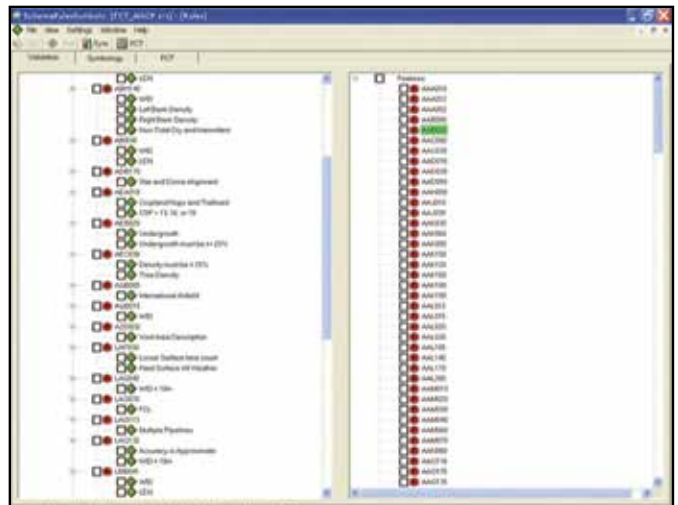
SchemaRulesAttribute [FCT_AACP.xrs] - [Rules]

File View Settings Window Help

Sync FCT

Validation Symbology FCT

LEN
AGR140
WID
Left Bank Density
Right Bank Density
Non-Tidal Dry and Intermittent
AHR040
WID
LEN
AGR170
Star and Dome alignment
AEA010
Cropland/Hops and Trellised
CSP = 13, 32, or 19
AEC020
Undergrowth
Undergrowth must be <= 25%
AEC030
Density must be 0-35%
Tree Density
AGB005
International Airfield
AGB015
WID
AGB030
Void Area Description
AHT030
Loose Surface lane count
Hard Surface All Weather
LAQ040
WID < 10m
LAQ070
FCL
LAQ113
Multiple Pipelines
LAQ130
Accuracy is Approximate
WID < 10m
LBB041
WID
LEN

Features
AAA010
AAA012
AAA052
AAB000
AAB010
AAC000
AAC030
AAD010
AAD020
AAD030
AAD050
AAE010
AAE020
AAE030
AAE050
AAK030
AAK040
AAK090
AAK100
AAK120
AAK130
AAK150
AAK160
AAK180
AAL012
AAL015
AAL020
AAL030
AAL105
AAL140
AAL170
AAL260
AAM010
AAM020
AAM030
AAM040
AAM060
AAM070
AAN050
AAN060
AAQ116
AAQ125
AAQ135